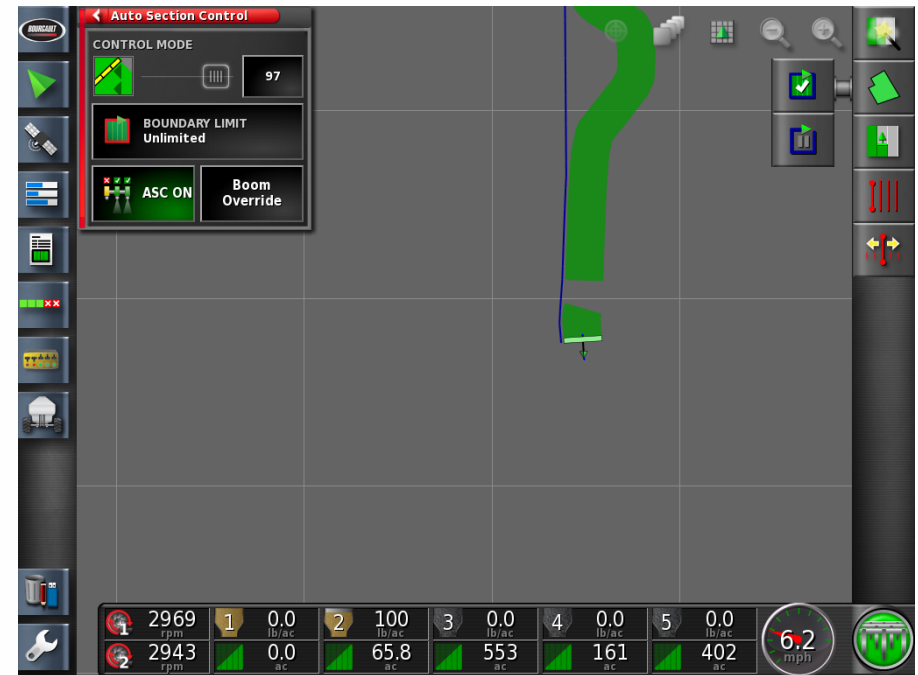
BOURGAULT

Auto Section Control

CONTROL MODE

97

BOUNDARY LIMIT
Unlimited

ASC ON

Boom Override

1 2969 rpm
2 2943 rpm

| 1 | 0.0 lb/ac | 0.0 ac |
|---|---|---|
| 2 | 100 lb/ac | 65.8 ac |
| 3 | 0.0 lb/ac | 553 ac |
| 4 | 0.0 lb/ac | 161 ac |
| 5 | 0.0 lb/ac | 402 ac |

6.2 mph